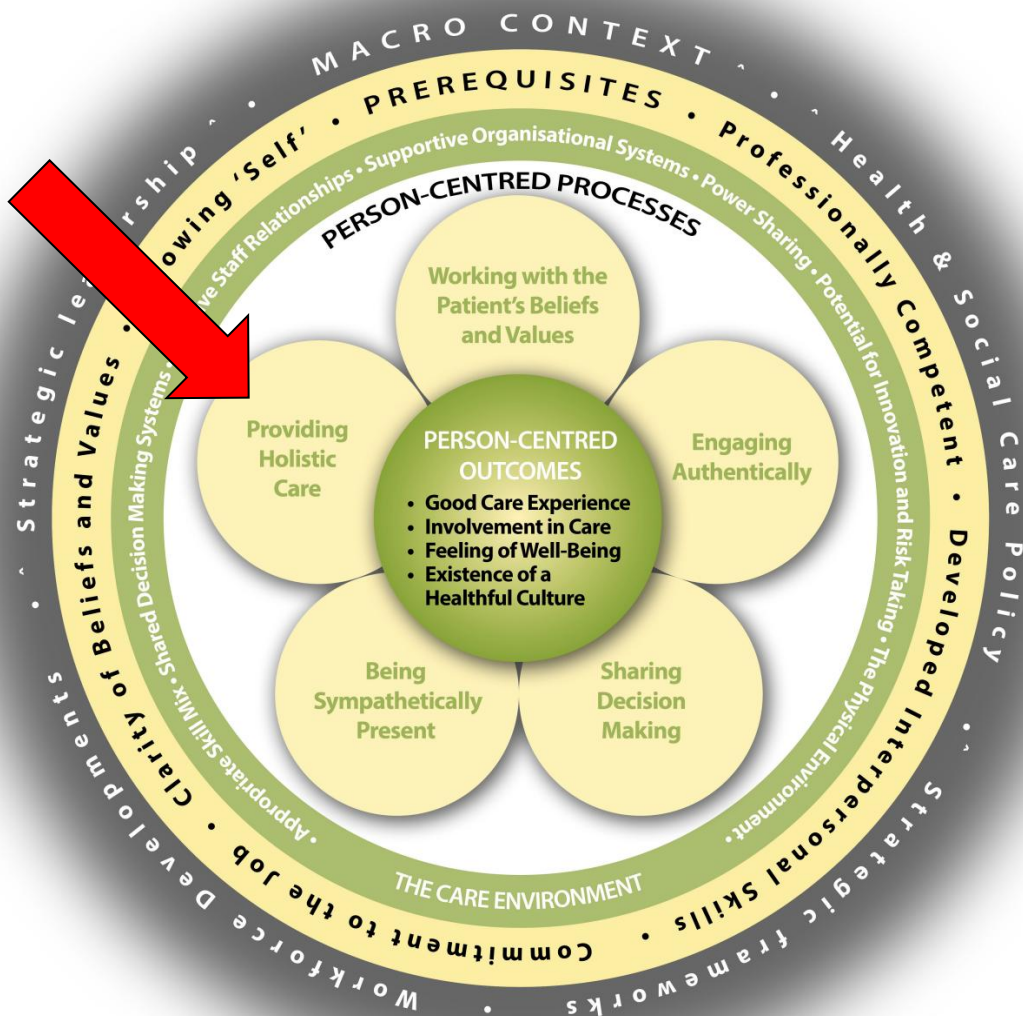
MACRO CONTEXT • Health & Social Care Policy • Strategic frameworks • Workforce Developments • Strategic leadership •

PREREQUISITES • Professionally Competent • Developed Interpersonal Skills • Commitment to the Job • Clarity of Beliefs and Values • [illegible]owing 'Self' •

Supportive Organisational Systems • Power Sharing • Potential for Innovation and Risk Taking • The Physical Environment • Appropriate Skill Mix • Shared Decision Making Systems • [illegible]ve Staff Relationships •

THE CARE ENVIRONMENT

PERSON-CENTRED PROCESSES

Working with the Patient's Beliefs and Values

Engaging Authentically

Sharing Decision Making

Being Sympathetically Present

Providing Holistic Care

PERSON-CENTRED OUTCOMES
• Good Care Experience
• Involvement in Care
• Feeling of Well-Being
• Existence of a Healthful Culture